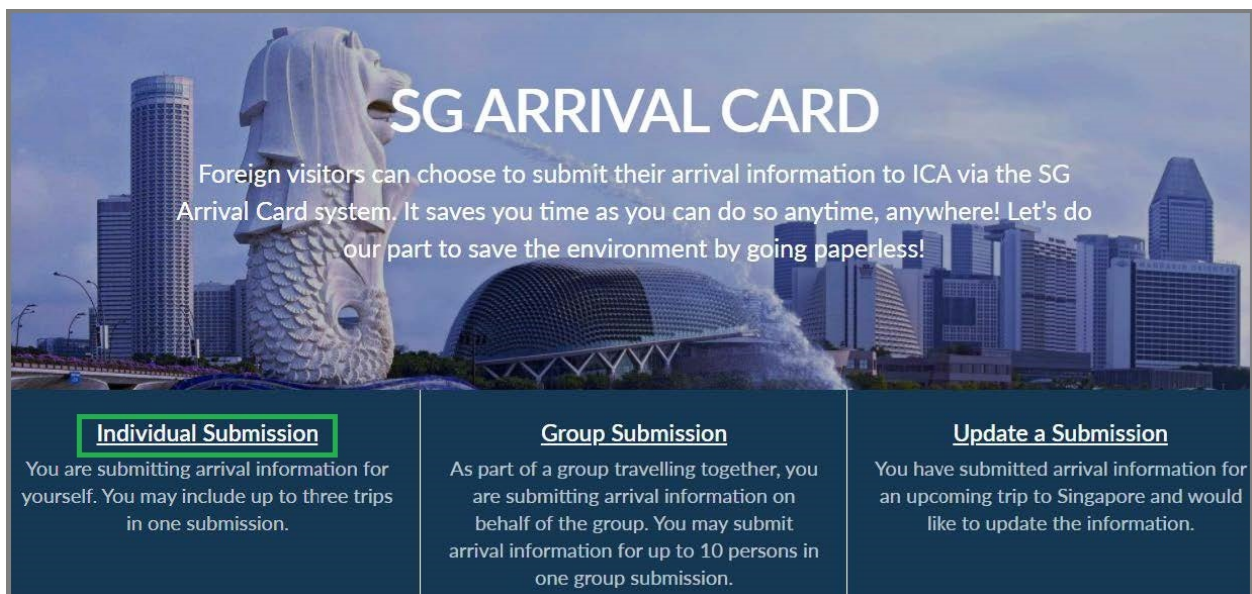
SG ARRIVAL CARD

Foreign visitors can choose to submit their arrival information to ICA via the SG Arrival Card system. It saves you time as you can do so anytime, anywhere! Let's do our part to save the environment by going paperless!

Individual Submission

You are submitting arrival information for yourself. You may include up to three trips in one submission.

Group Submission

As part of a group travelling together, you are submitting arrival information on behalf of the group. You may submit arrival information for up to 10 persons in one group submission.

Update a Submission

You have submitted arrival information for an upcoming trip to Singapore and would like to update the information.